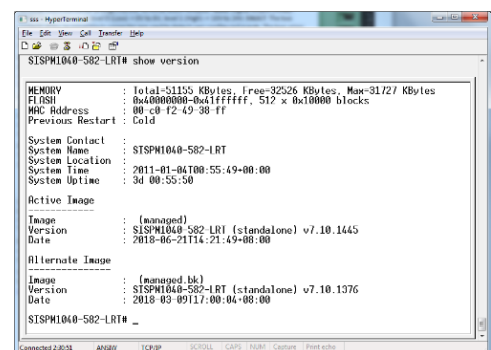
sss - HyperTerminal

File Edit View Call Transfer Help

SISPM1040-582-LRT# show version

MEMORY : Total=51155 KBytes, Free=32526 KBytes, Max=31727 KBytes
FLASH : 0x40000000-0x41ffffff, 512 x 0x10000 blocks
MAC Address : 00-c0-f2-49-38-ff
Previous Restart : Cold

System Contact :
System Name : SISPM1040-582-LRT
System Location :
System Time : 2011-01-04T00:55:49+00:00
System Uptime : 3d 00:55:50

Active Image
------------
Image : (managed)
Version : SISPM1040-582-LRT (standalone) v7.10.1445
Date : 2018-06-21T14:21:49+08:00

Alternate Image
---------------
Image : (managed.bk)
Version : SISPM1040-582-LRT (standalone) v7.10.1376
Date : 2018-03-09T17:00:04+08:00

SISPM1040-582-LRT# _

Connected 2:30:51 ANSIW TCP/IP SCROLL CAPS NUM Capture Print echo